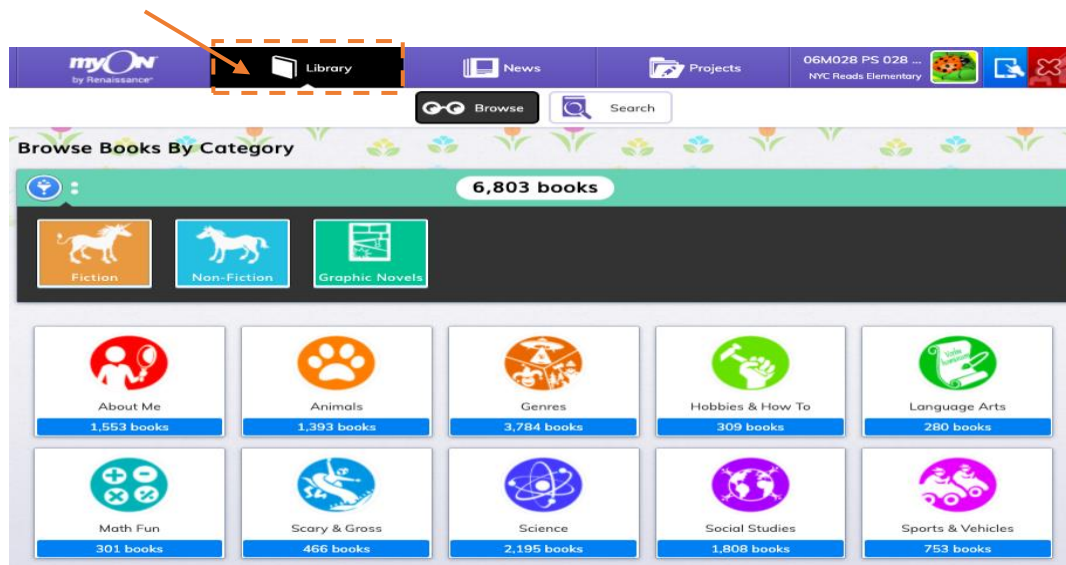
myON by Renaissance

Library

News

Projects

06M028 PS 028 ...
NYC Reads Elementary

Browse

Search

Browse Books By Category

6,803 books

Fiction

Non-Fiction

Graphic Novels

About Me
1,553 books

Animals
1,393 books

Genres
3,784 books

Hobbies & How To
309 books

Language Arts
280 books

Math Fun
301 books

Scary & Gross
466 books

Science
2,195 books

Social Studies
1,808 books

Sports & Vehicles
753 books